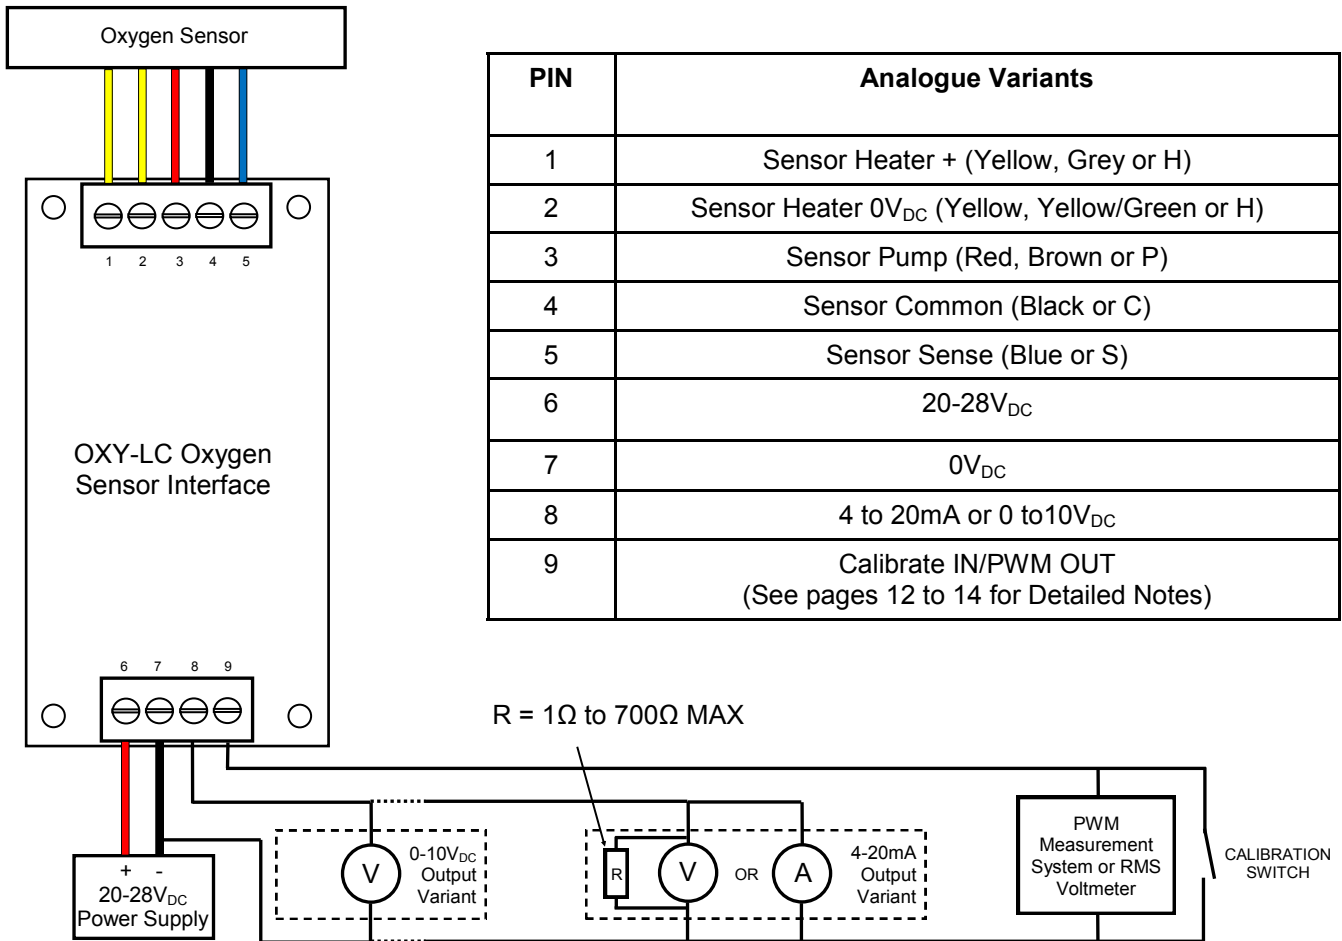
Oxygen Sensor

1 2 3 4 5

OXY-LC Oxygen Sensor Interface

6 7 8 9

| PIN | Analogue Variants |
|---|---|
| 1 | Sensor Heater + (Yellow, Grey or H) |
| 2 | Sensor Heater 0V$_{DC}$ (Yellow, Yellow/Green or H) |
| 3 | Sensor Pump (Red, Brown or P) |
| 4 | Sensor Common (Black or C) |
| 5 | Sensor Sense (Blue or S) |
| 6 | 20-28V$_{DC}$ |
| 7 | 0V$_{DC}$ |
| 8 | 4 to 20mA or 0 to10V$_{DC}$ |
| 9 | Calibrate IN/PWM OUT (See pages 12 to 14 for Detailed Notes) |

R = 1Ω to 700Ω MAX

+ -
20-28V$_{DC}$ Power Supply

V
0-10V$_{DC}$ Output Variant

R
V
OR
A
4-20mA Output Variant

PWM Measurement System or RMS Voltmeter

CALIBRATION SWITCH